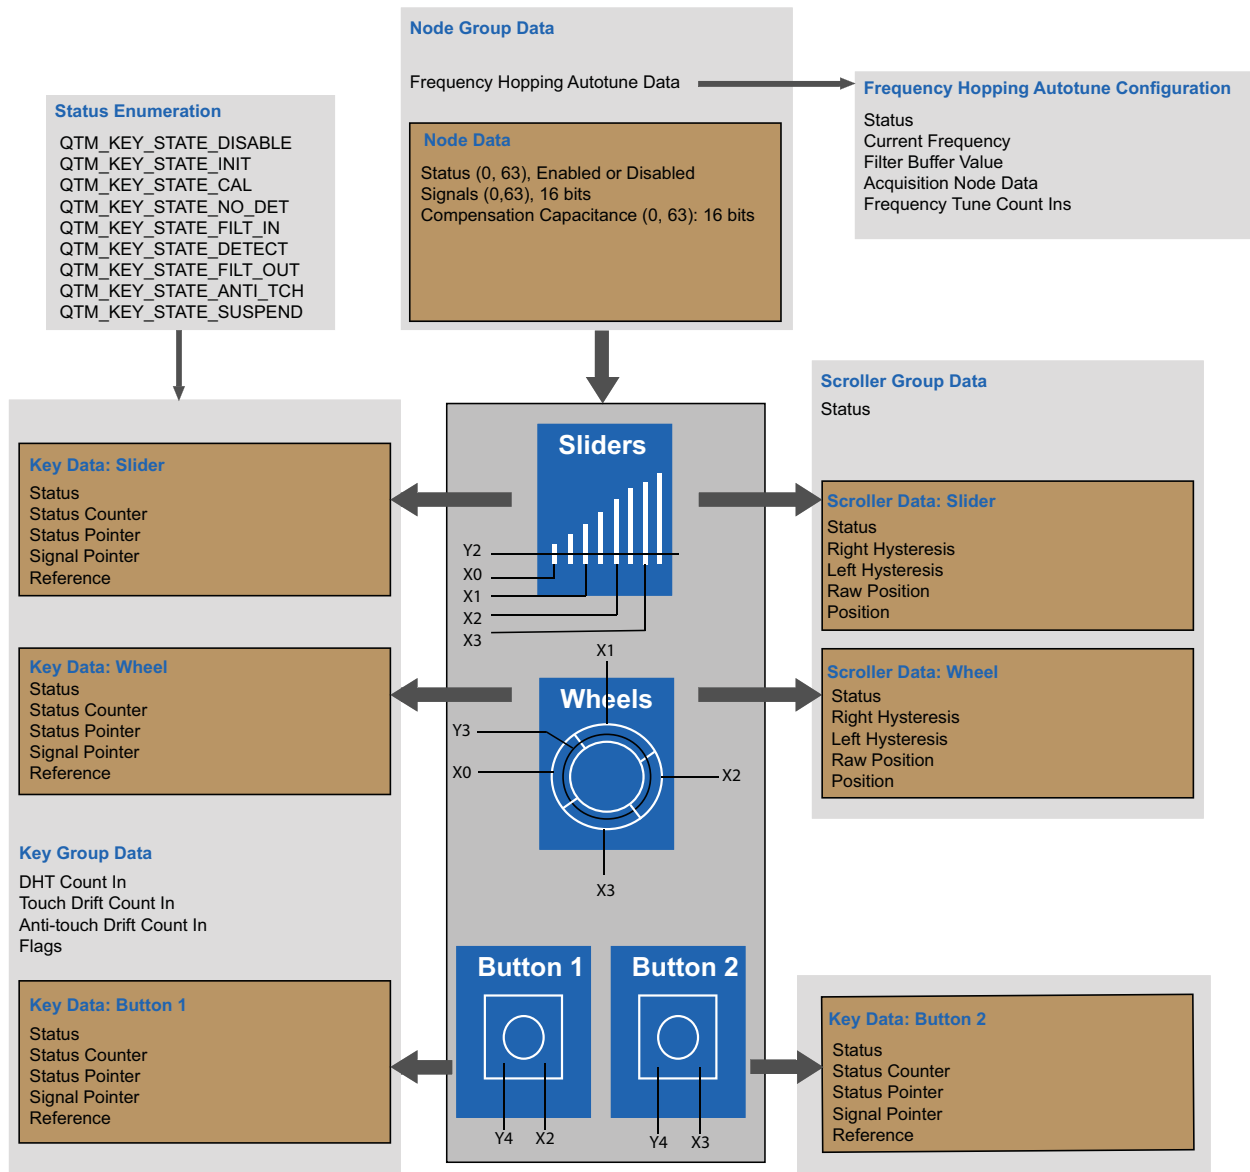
Node Group Data

Frequency Hopping Autotune Data

Node Data

Status (0, 63), Enabled or Disabled
Signals (0,63), 16 bits
Compensation Capacitance (0, 63): 16 bits

Frequency Hopping Autotune Configuration

Status
Current Frequency
Filter Buffer Value
Acquisition Node Data
Frequency Tune Count Ins

Status Enumeration

QTM_KEY_STATE_DISABLE
QTM_KEY_STATE_INIT
QTM_KEY_STATE_CAL
QTM_KEY_STATE_NO_DET
QTM_KEY_STATE_FILT_IN
QTM_KEY_STATE_DETECT
QTM_KEY_STATE_FILT_OUT
QTM_KEY_STATE_ANTI_TCH
QTM_KEY_STATE_SUSPEND

Scroller Group Data
Status

Key Data: Slider
Status
Status Counter
Status Pointer
Signal Pointer
Reference

Sliders

Y2
X0
X1
X2
X3

Scroller Data: Slider
Status
Right Hysteresis
Left Hysteresis
Raw Position
Position

X1

Key Data: Wheel
Status
Status Counter
Status Pointer
Signal Pointer
Reference

Wheels

Y3
X0
X2
X3

Scroller Data: Wheel
Status
Right Hysteresis
Left Hysteresis
Raw Position
Position

Key Group Data
DHT Count In
Touch Drift Count In
Anti-touch Drift Count In
Flags

Button 1

Button 2

Key Data: Button 1
Status
Status Counter
Status Pointer
Signal Pointer
Reference

Y4 X2

Y4 X3

Key Data: Button 2
Status
Status Counter
Status Pointer
Signal Pointer
Reference